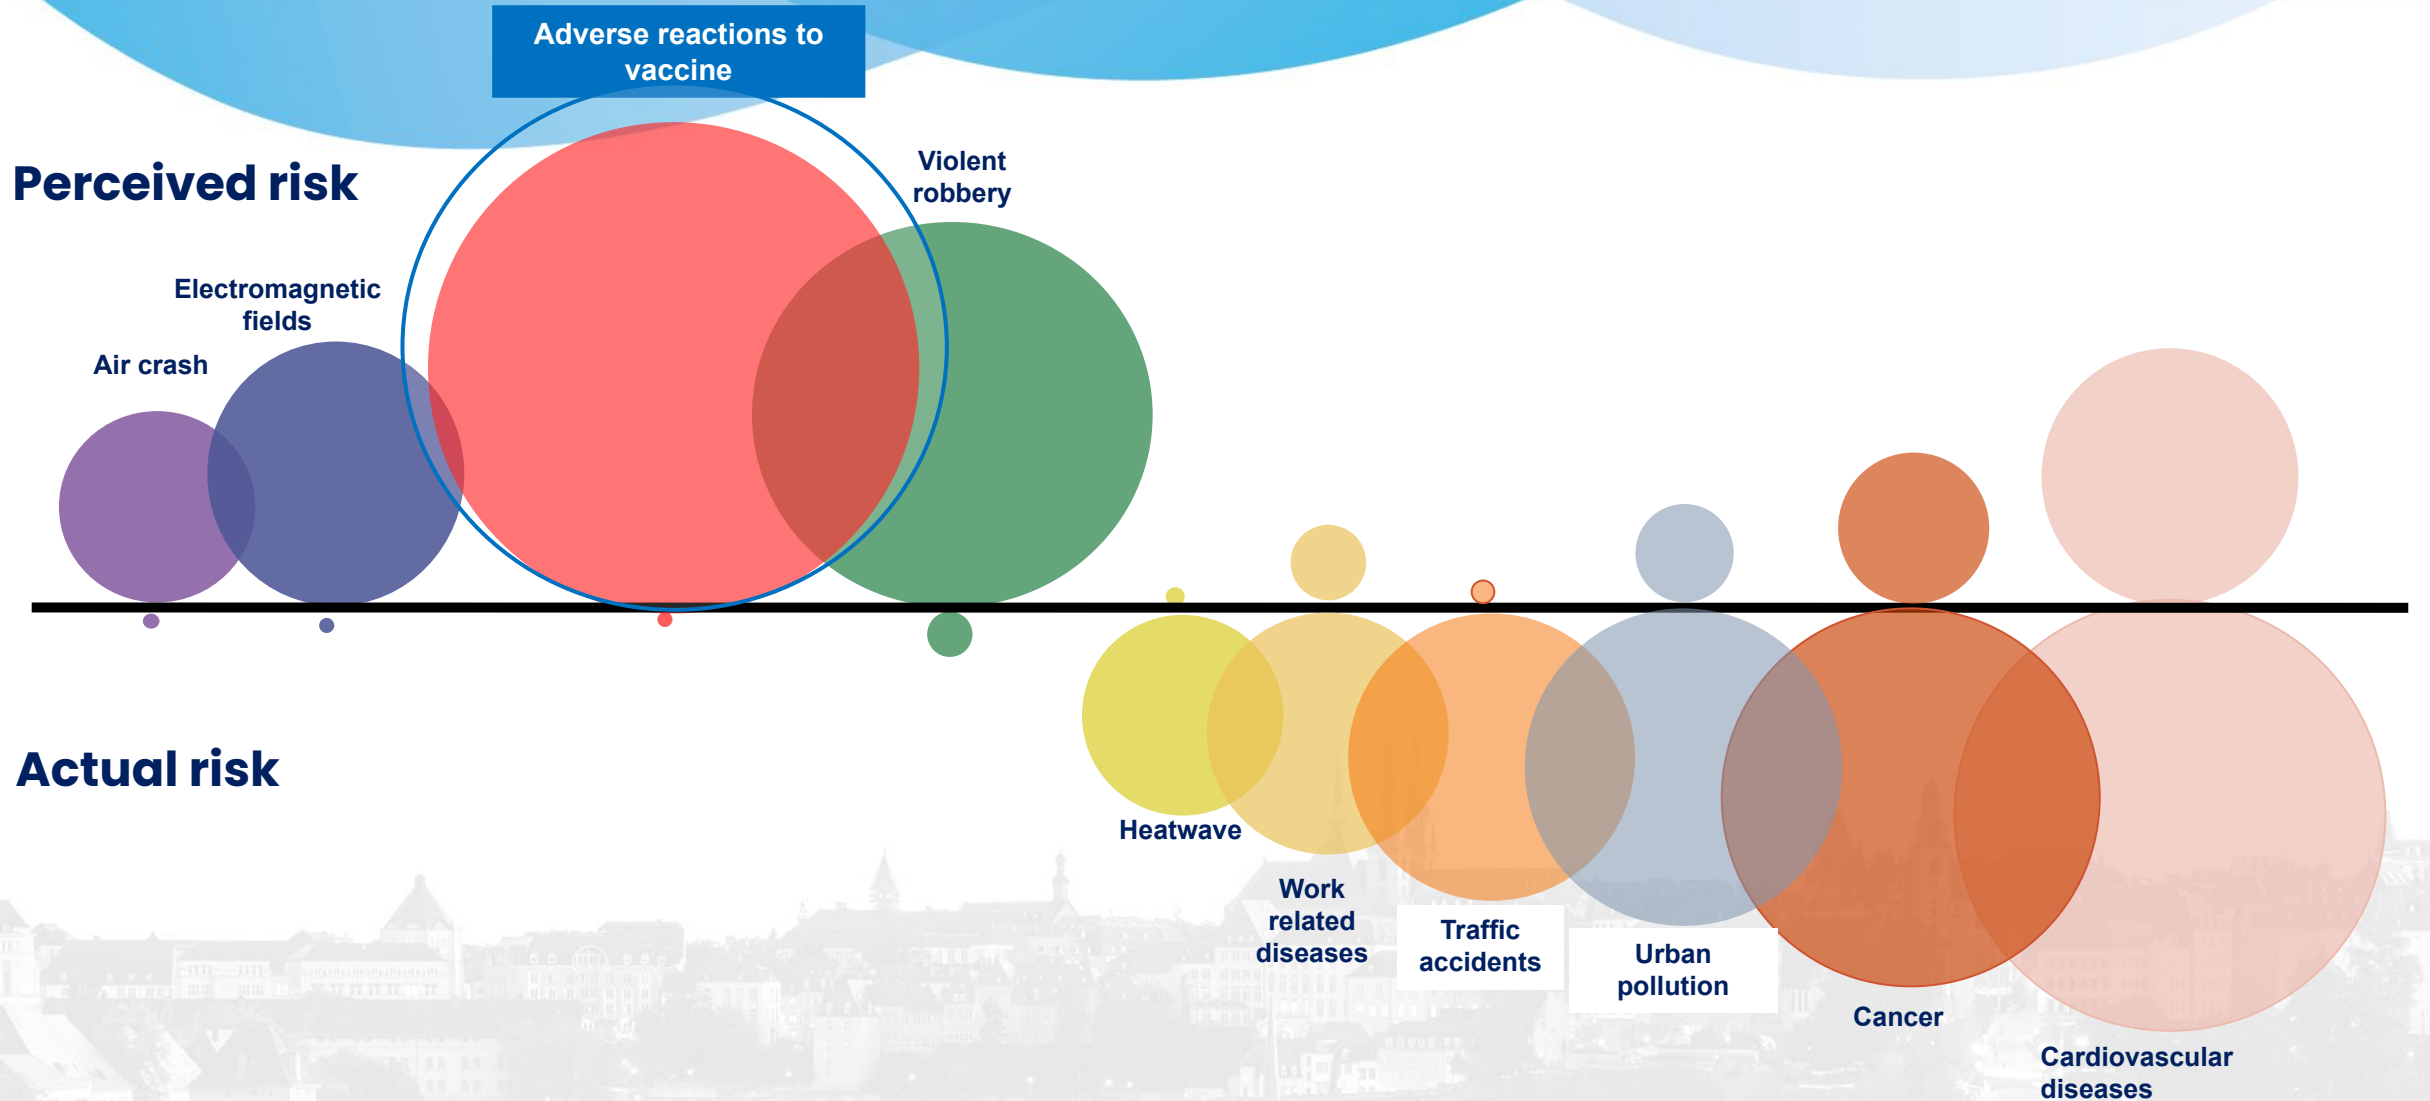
Adverse reactions to vaccine

Perceived risk

Violent robbery

Electromagnetic fields

Air crash

Actual risk

Heatwave

Work related diseases

Traffic accidents

Urban pollution

Cancer

Cardiovascular diseases